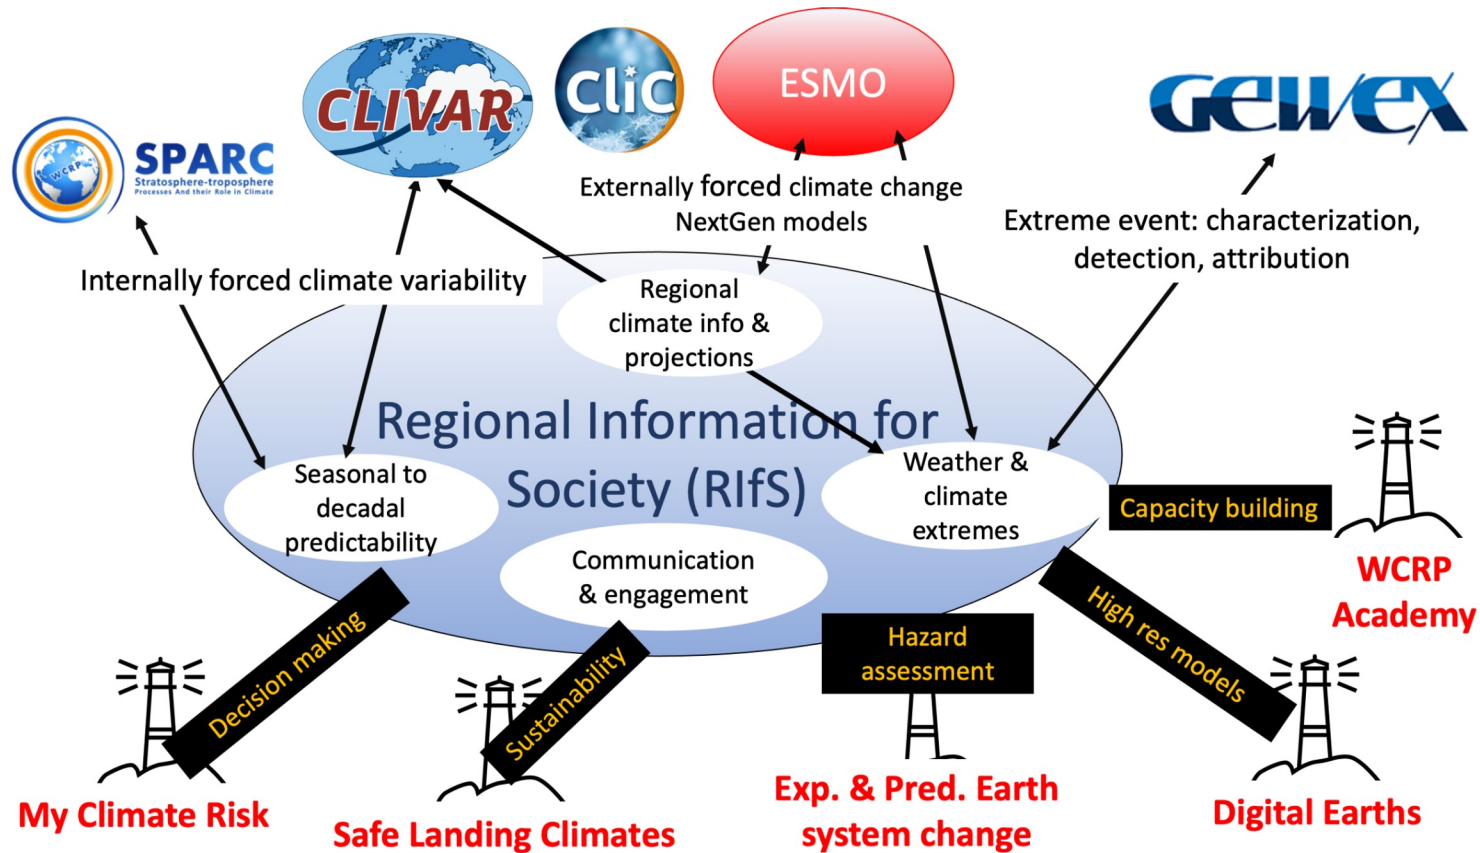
WCRP SPARC
Stratosphere-troposphere Processes And their Role in Climate

CLIVAR

CliC

ESMO

GEWEX

Externally forced climate change
NextGen models

Extreme event: characterization, detection, attribution

Internally forced climate variability

Regional climate info & projections

Regional Information for Society (RIfS)

Seasonal to decadal predictability

Weather & climate extremes

Communication & engagement

Capacity building

WCRP Academy

Decision making

Sustainability

Hazard assessment

High res models

My Climate Risk

Safe Landing Climates

Exp. & Pred. Earth system change

Digital Earths